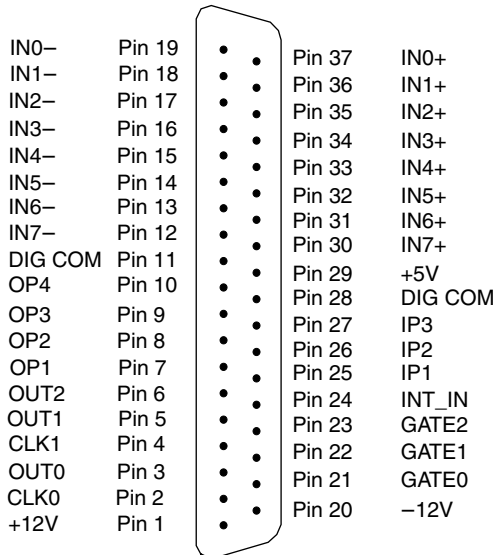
IN0– Pin 19
IN1– Pin 18
IN2– Pin 17
IN3– Pin 16
IN4– Pin 15
IN5– Pin 14
IN6– Pin 13
IN7– Pin 12
DIG COM Pin 11
OP4 Pin 10
OP3 Pin 9
OP2 Pin 8
OP1 Pin 7
OUT2 Pin 6
OUT1 Pin 5
CLK1 Pin 4
OUT0 Pin 3
CLK0 Pin 2
+12V Pin 1

Pin 37 IN0+
Pin 36 IN1+
Pin 35 IN2+
Pin 34 IN3+
Pin 33 IN4+
Pin 32 IN5+
Pin 31 IN6+
Pin 30 IN7+
Pin 29 +5V
Pin 28 DIG COM
Pin 27 IP3
Pin 26 IP2
Pin 25 IP1
Pin 24 INT_IN
Pin 23 GATE2
Pin 22 GATE1
Pin 21 GATE0
Pin 20 –12V